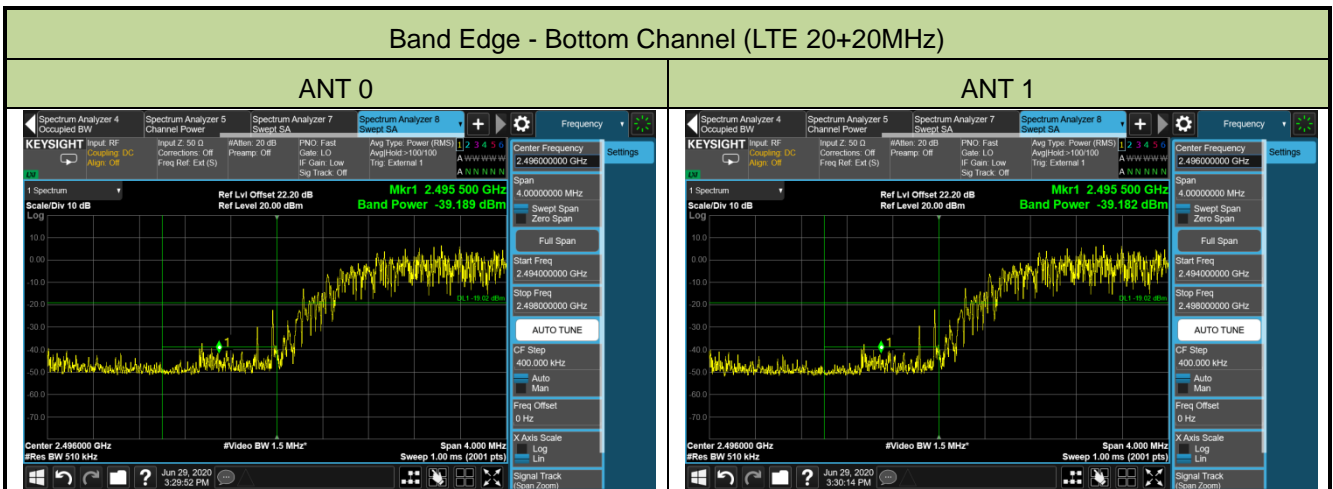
Band Edge - Bottom Channel (LTE 20+20MHz)

| ANT 0 | ANT 1 |
|---|---|
| Spectrum Analyzer 4 Occupied BW; Spectrum Analyzer 5 Channel Power; Spectrum Analyzer 7 Swept SA; Spectrum Analyzer 8 Swept SA; Frequency | Spectrum Analyzer 4 Occupied BW; Spectrum Analyzer 5 Channel Power; Spectrum Analyzer 7 Swept SA; Spectrum Analyzer 8 Swept SA; Frequency |
| KEYSIGHT Input: RF Coupling: DC Align: Off; Input Z: 50 Ω Corrections: Off Freq Ref: Ext (S); #Atten: 20 dB Preamp: Off; PNO: Fast Gate: LO IF Gain: Low Sig Track: Off; Avg Type: Power (RMS) Avg\|Hold:>100/100 Trig: External 1; 1 2 3 4 5 6 A WWWWW A NNNNN | KEYSIGHT Input: RF Coupling: DC Align: Off; Input Z: 50 Ω Corrections: Off Freq Ref: Ext (S); #Atten: 20 dB Preamp: Off; PNO: Fast Gate: LO IF Gain: Low Sig Track: Off; Avg Type: Power (RMS) Avg\|Hold:>100/100 Trig: External 1; 1 2 3 4 5 6 A WWWWW A NNNNN |
| 1 Spectrum; Scale/Div 10 dB; Log; Ref Lvl Offset 22.20 dB; Ref Level 20.00 dBm; Mkr1 2.495 500 GHz; Band Power -39.189 dBm | 1 Spectrum; Scale/Div 10 dB; Log; Ref Lvl Offset 22.20 dB; Ref Level 20.00 dBm; Mkr1 2.495 500 GHz; Band Power -39.182 dBm |
| 10.0, 0.00, -10.0, -20.0, -30.0, -40.0, -50.0, -60.0, -70.0; DL1 -19.02 dBm; 1 | 10.0, 0.00, -10.0, -20.0, -30.0, -40.0, -50.0, -60.0, -70.0; DL1 -19.02 dBm; 1 |
| Center 2.496000 GHz; #Res BW 510 kHz; #Video BW 1.5 MHz*; Span 4.000 MHz; Sweep 1.00 ms (2001 pts) | Center 2.496000 GHz; #Res BW 510 kHz; #Video BW 1.5 MHz*; Span 4.000 MHz; Sweep 1.00 ms (2001 pts) |
| Center Frequency 2.496000000 GHz; Settings; Span 4.00000000 MHz; Swept Span; Zero Span; Full Span; Start Freq 2.494000000 GHz; Stop Freq 2.498000000 GHz; AUTO TUNE; CF Step 400.000 kHz; Auto; Man; Freq Offset 0 Hz; X Axis Scale Log Lin; Signal Track (Span Zoom) | Center Frequency 2.496000000 GHz; Settings; Span 4.00000000 MHz; Swept Span; Zero Span; Full Span; Start Freq 2.494000000 GHz; Stop Freq 2.498000000 GHz; AUTO TUNE; CF Step 400.000 kHz; Auto; Man; Freq Offset 0 Hz; X Axis Scale Log Lin; Signal Track (Span Zoom) |
| ? Jun 29, 2020 3:29:52 PM | ? Jun 29, 2020 3:30:14 PM |